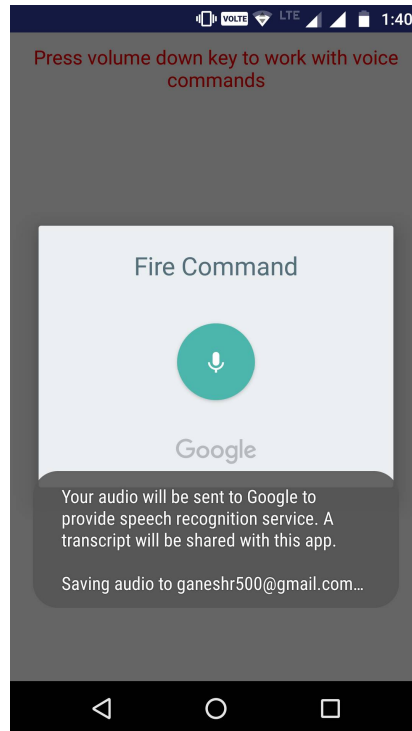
VOLTE LTE 1:40

Press volume down key to work with voice commands

Fire Command

Google

Your audio will be sent to Google to provide speech recognition service. A transcript will be shared with this app.

Saving audio to ganeshr500@gmail.com...